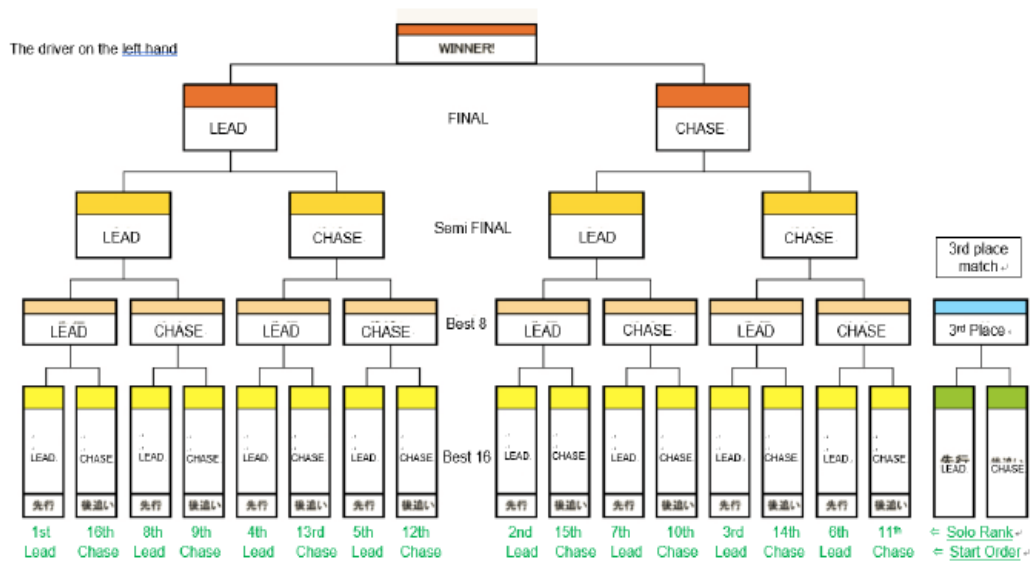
The driver on the left hand

WINNER!

FINAL

LEAD

CHASE

Semi FINAL

LEAD

CHASE

LEAD

CHASE

3rd place match

Best 8

LEAD

CHASE

LEAD

CHASE

LEAD

CHASE

LEAD

CHASE

3rd Place

Best 16

LEAD
先行
1st Lead

CHASE
後追い
16th Chase

LEAD
先行
8th Lead

CHASE
後追い
9th Chase

LEAD
先行
4th Lead

CHASE
後追い
13rd Chase

LEAD
先行
5th Lead

CHASE
後追い
12th Chase

LEAD
先行
2nd Lead

CHASE
後追い
15th Chase

LEAD
先行
7th Lead

CHASE
後追い
10th Chase

LEAD
先行
3rd Lead

CHASE
後追い
14th Chase

LEAD
先行
6th Lead

CHASE
後追い
11th Chase

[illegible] LEAD

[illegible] CHASE

⇐ Solo Rank
⇐ Start Order